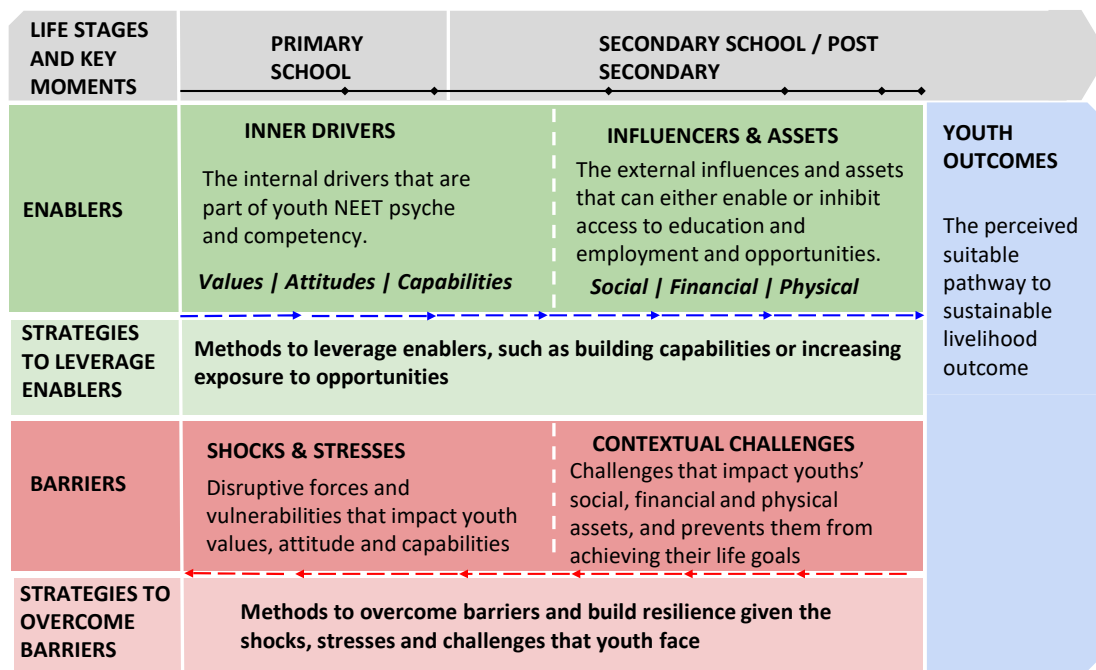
LIFE STAGES AND KEY MOMENTS

PRIMARY SCHOOL

SECONDARY SCHOOL / POST SECONDARY

ENABLERS

INNER DRIVERS

The internal drivers that are part of youth NEET psyche and competency.

*Values | Attitudes | Capabilities*

INFLUENCERS & ASSETS

The external influences and assets that can either enable or inhibit access to education and employment and opportunities.

*Social | Financial | Physical*

YOUTH OUTCOMES

The perceived suitable pathway to sustainable livelihood outcome

STRATEGIES TO LEVERAGE ENABLERS

Methods to leverage enablers, such as building capabilities or increasing exposure to opportunities

BARRIERS

SHOCKS & STRESSES

Disruptive forces and vulnerabilities that impact youth values, attitude and capabilities

CONTEXTUAL CHALLENGES

Challenges that impact youths' social, financial and physical assets, and prevents them from achieving their life goals

STRATEGIES TO OVERCOME BARRIERS

Methods to overcome barriers and build resilience given the shocks, stresses and challenges that youth face